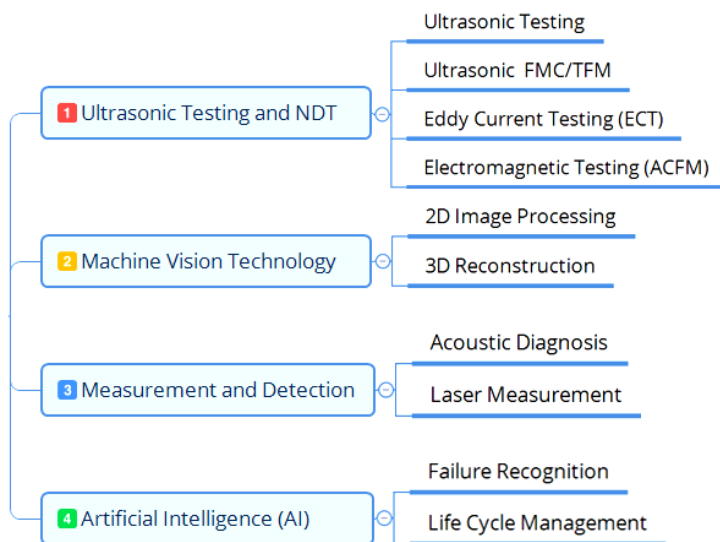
1 Ultrasonic Testing and NDT

Ultrasonic Testing

Ultrasonic FMC/TFM

Eddy Current Testing (ECT)

Electromagnetic Testing (ACFM)

2 Machine Vision Technology

2D Image Processing

3D Reconstruction

3 Measurement and Detection

Acoustic Diagnosis

Laser Measurement

4 Artificial Intelligence (AI)

Failure Recognition

Life Cycle Management